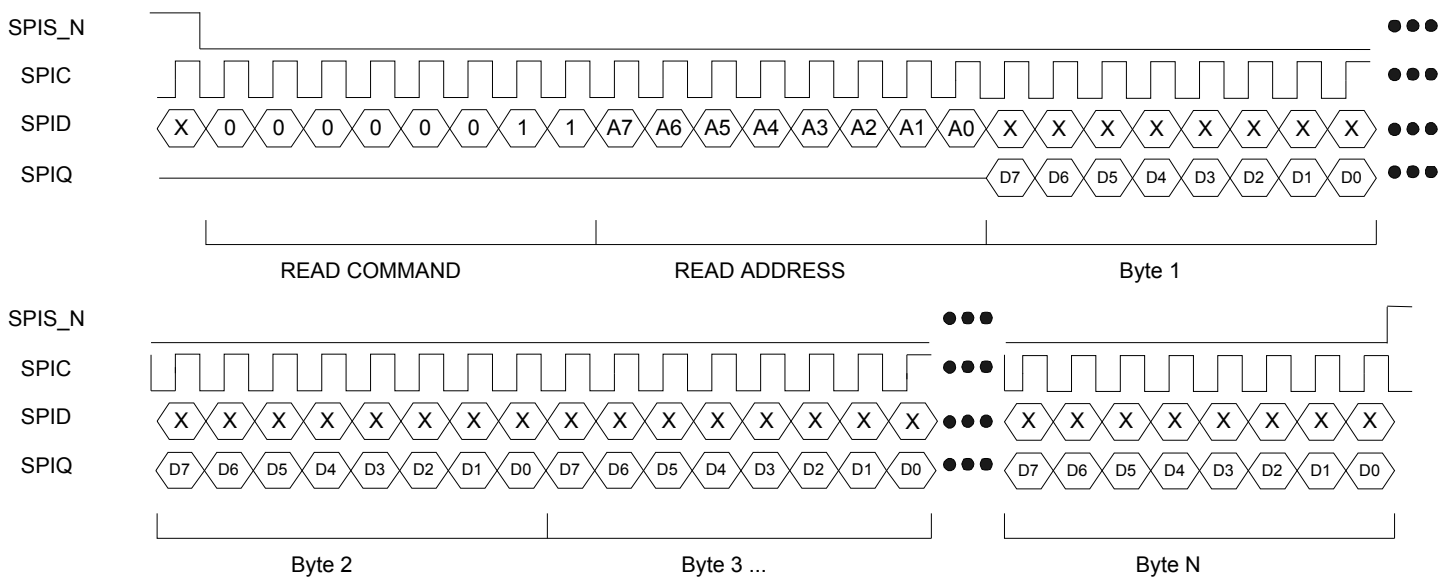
SPIS_N

SPIC

SPID X 0 0 0 0 0 0 1 1 A7 A6 A5 A4 A3 A2 A1 A0 X X X X X X X X

SPIQ D7 D6 D5 D4 D3 D2 D1 D0

READ COMMAND READ ADDRESS Byte 1

SPIS_N

SPIC

SPID X X X X X X X X X X X X X X X X X X X X X X X X

SPIQ D7 D6 D5 D4 D3 D2 D1 D0 D7 D6 D5 D4 D3 D2 D1 D0 D7 D6 D5 D4 D3 D2 D1 D0

Byte 2 Byte 3 ... Byte N